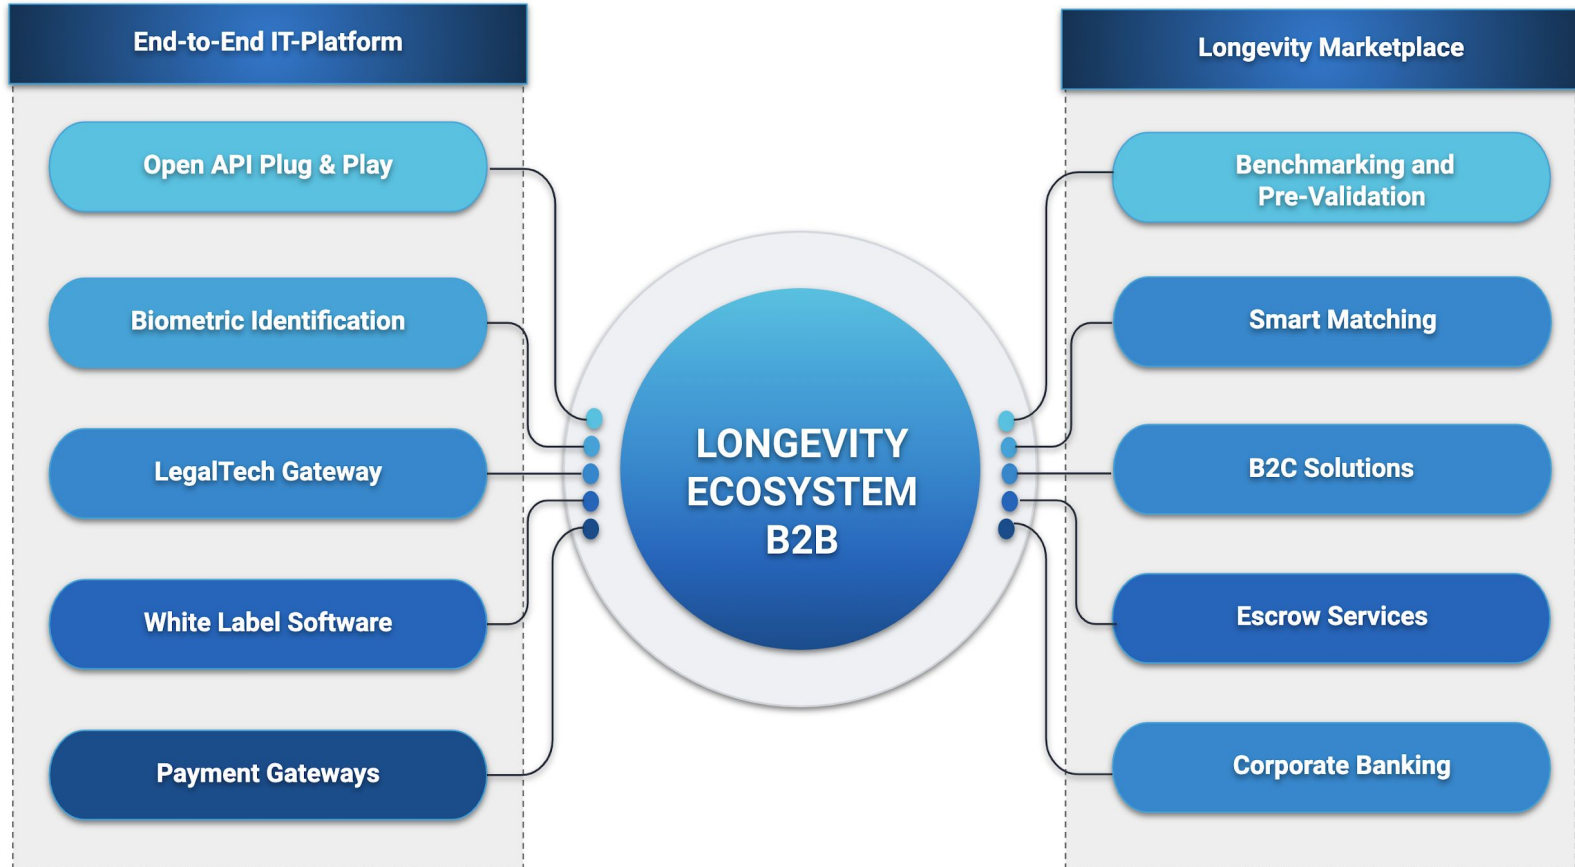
End-to-End IT-Platform

Open API Plug & Play

Biometric Identification

LegalTech Gateway

White Label Software

Payment Gateways

LONGEVITY ECOSYSTEM B2B

Longevity Marketplace

Benchmarking and Pre-Validation

Smart Matching

B2C Solutions

Escrow Services

Corporate Banking